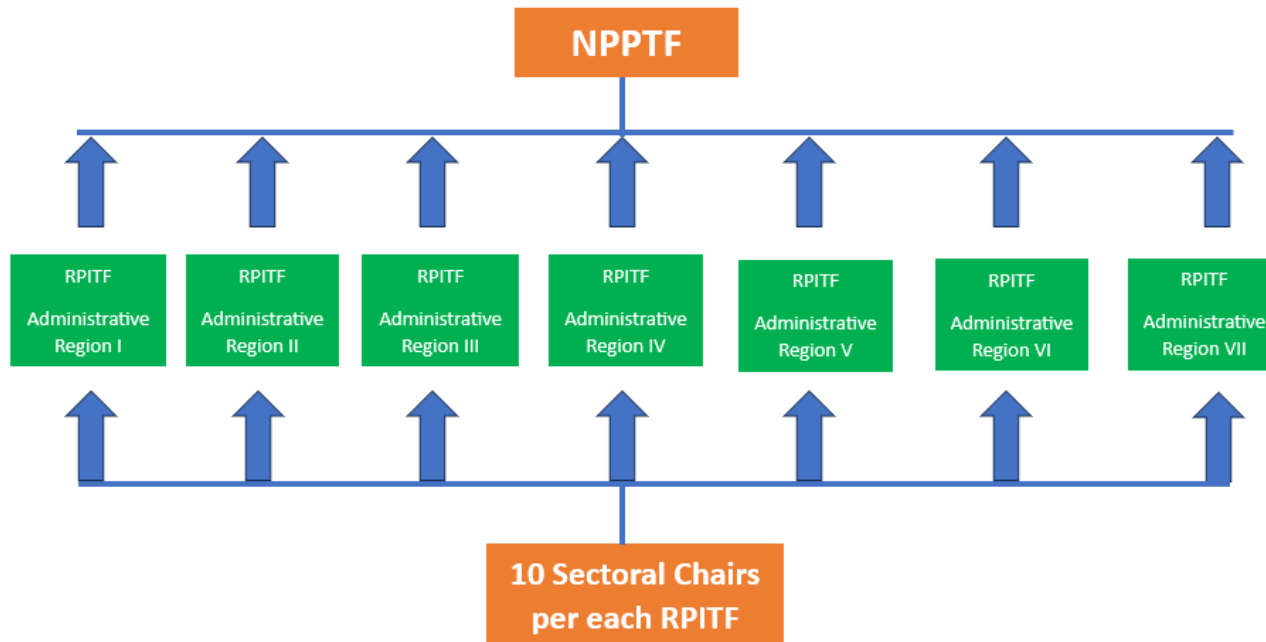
NPPTF

RPITF
Administrative Region I

RPITF
Administrative Region II

RPITF
Administrative Region III

RPITF
Administrative Region IV

RPITF
Administrative Region V

RPITF
Administrative Region VI

RPITF
Administrative Region VII

10 Sectoral Chairs per each RPITF